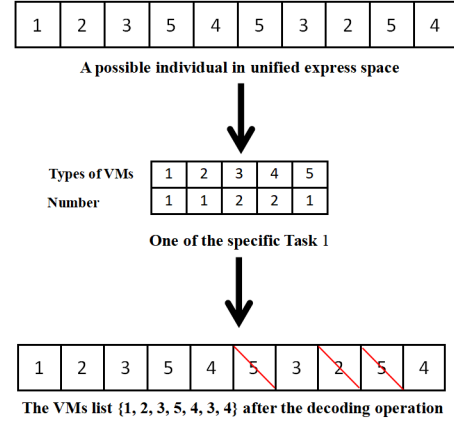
| 1 | 2 | 3 | 5 | 4 | 5 | 3 | 2 | 5 | 4 |
|---|---|---|---|---|---|---|---|---|---|

A possible individual in unified express space

| Types of VMs | 1 | 2 | 3 | 4 | 5 |
|---|---|---|---|---|---|
| Number | 1 | 1 | 2 | 2 | 1 |

One of the specific Task 1

| 1 | 2 | 3 | 5 | 4 | 5 | 3 | 2 | 5 | 4 |
|---|---|---|---|---|---|---|---|---|---|

The VMs list {1, 2, 3, 5, 4, 3, 4} after the decoding operation